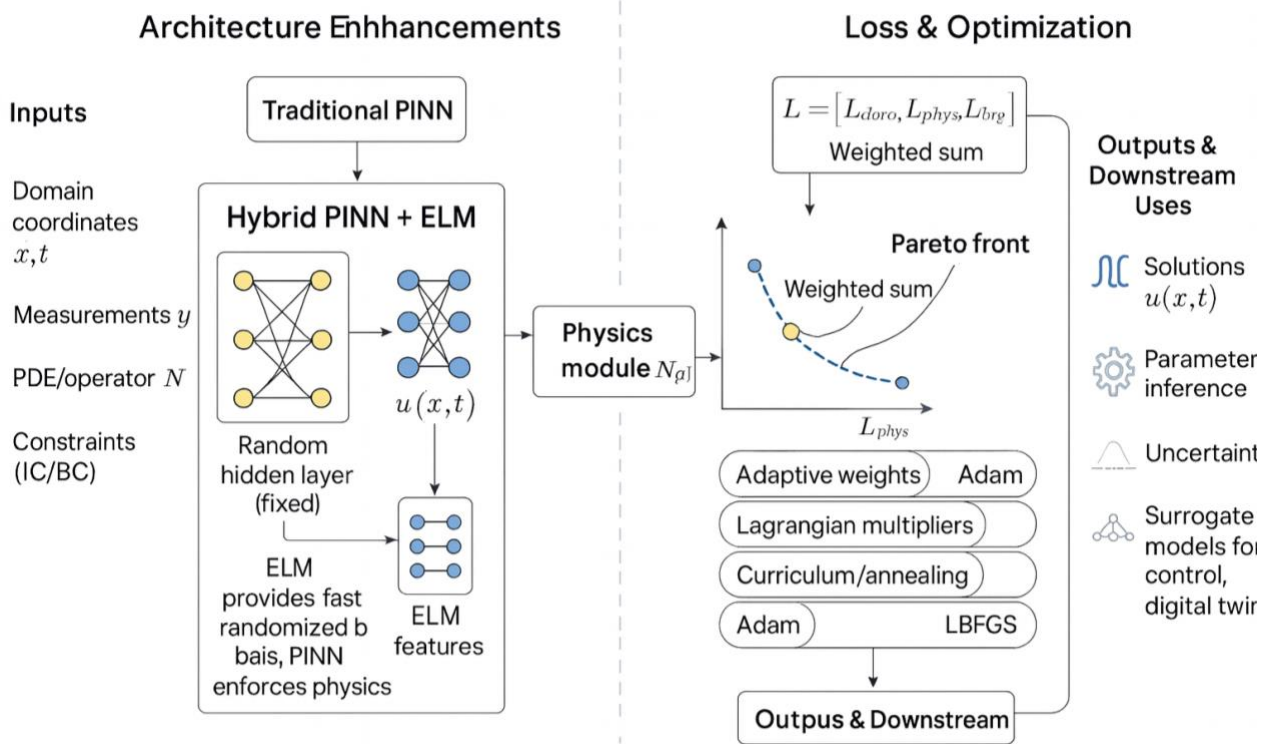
Architecture Enhhancements

Loss & Optimization

Inputs

Domain coordinates $x,t$

Measurements $y$

PDE/operator $N$

Constraints (IC/BC)

Traditional PINN

Hybrid PINN + ELM

$u(x,t)$

Random hidden layer (fixed)

ELM provides fast randomized b bais, PINN enforces physics

ELM features

Physics module $N_{\rho J}$

$L = [L_{doro}, L_{phys}, L_{brg}]$

Weighted sum

Pareto front

Weighted sum

$L_{phys}$

Adaptive weights

Adam

Lagrangian multipliers

Curriculum/annealing

Adam

LBFGS

Outpus & Downstream

Outputs & Downstream Uses

Solutions $u(x,t)$

Parameter inference

Uncertaint

Surrogate models fo control, digital twi